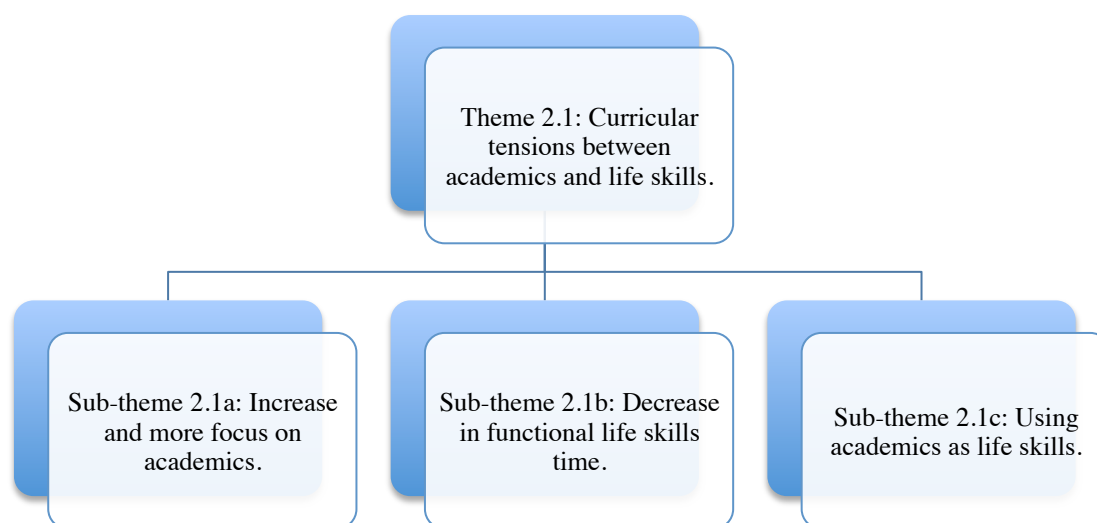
Theme 2.1: Curricular tensions between academics and life skills.

Sub-theme 2.1a: Increase and more focus on academics.

Sub-theme 2.1b: Decrease in functional life skills time.

Sub-theme 2.1c: Using academics as life skills.